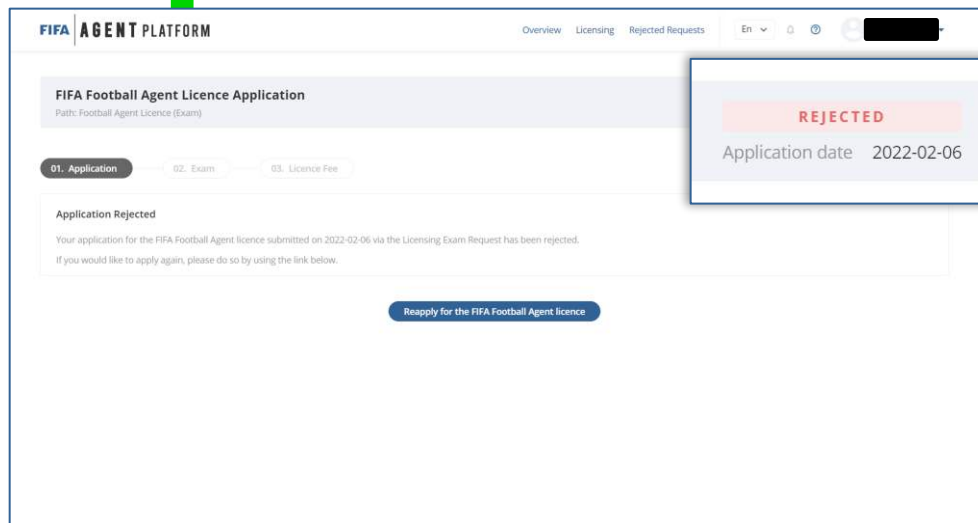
FIFA | AGENT PLATFORM

Overview Licensing Rejected Requests En

FIFA Football Agent Licence Application
Path: Football Agent Licence (Exam)

REJECTED
Application date 2022-02-06

01. Application 02. Exam 03. Licence Fee

Application Rejected

Your application for the FIFA Football Agent licence submitted on 2022-02-06 via the Licensing Exam Request has been rejected.

If you would like to apply again, please do so by using the link below.

Reapply for the FIFA Football Agent licence